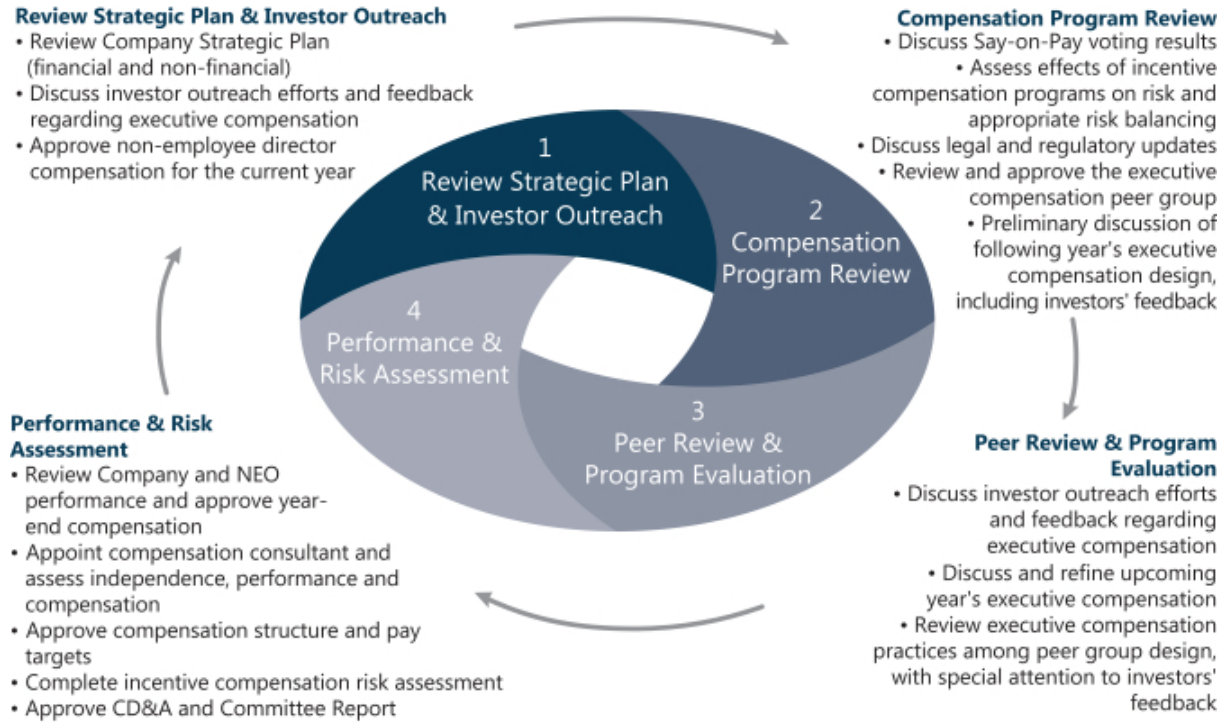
**Review Strategic Plan & Investor Outreach**
• Review Company Strategic Plan (financial and non-financial)
• Discuss investor outreach efforts and feedback regarding executive compensation
• Approve non-employee director compensation for the current year

**Compensation Program Review**
• Discuss Say-on-Pay voting results
• Assess effects of incentive compensation programs on risk and appropriate risk balancing
• Discuss legal and regulatory updates
• Review and approve the executive compensation peer group
• Preliminary discussion of following year's executive compensation design, including investors' feedback

1
Review Strategic Plan & Investor Outreach

2
Compensation Program Review

3
Peer Review & Program Evaluation

4
Performance & Risk Assessment

**Performance & Risk Assessment**
• Review Company and NEO performance and approve year-end compensation
• Appoint compensation consultant and assess independence, performance and compensation
• Approve compensation structure and pay targets
• Complete incentive compensation risk assessment
• Approve CD&A and Committee Report

**Peer Review & Program Evaluation**
• Discuss investor outreach efforts and feedback regarding executive compensation
• Discuss and refine upcoming year's executive compensation
• Review executive compensation practices among peer group design, with special attention to investors' feedback